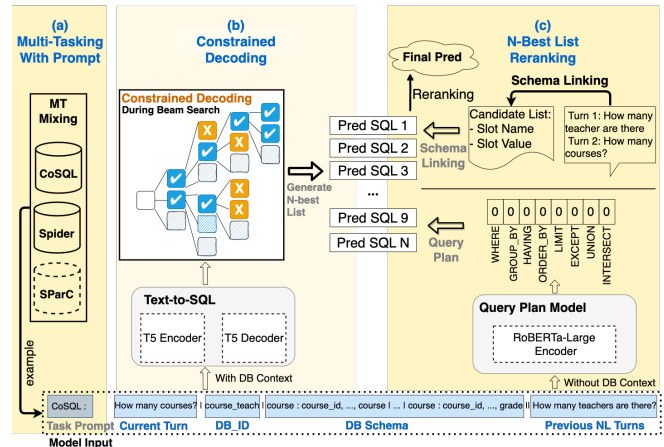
(a)
Multi-Tasking With Prompt

MT Mixing

CoSQL

Spider

SParC

example

(b)
Constrained Decoding

Constrained Decoding
During Beam Search

Generate N-best List

Text-to-SQL

T5 Encoder

T5 Decoder

With DB Context

(c)
N-Best List Reranking

Final Pred

Reranking

Schema Linking

Candidate List:
- Slot Name
- Slot Value

Turn 1: How many teacher are there
Turn 2: How many courses?

Schema Linking

Pred SQL 1
Pred SQL 2
Pred SQL 3
...
Pred SQL 9
Pred SQL N

Query Plan

0 0 0 0 0 0 0 0

WHERE GROUP_BY HAVING ORDER_BY LIMIT EXCEPT UNION INTERSECT

Query Plan Model

RoBERTa-Large Encoder

Without DB Context

CoSQL : | How many courses? | course_teach | course : course_id, ..., course | ... | course : course_id, ..., grade | How many teachers are there?

Task Prompt | Current Turn | DB_ID | DB Schema | Previous NL Turns

Model Input